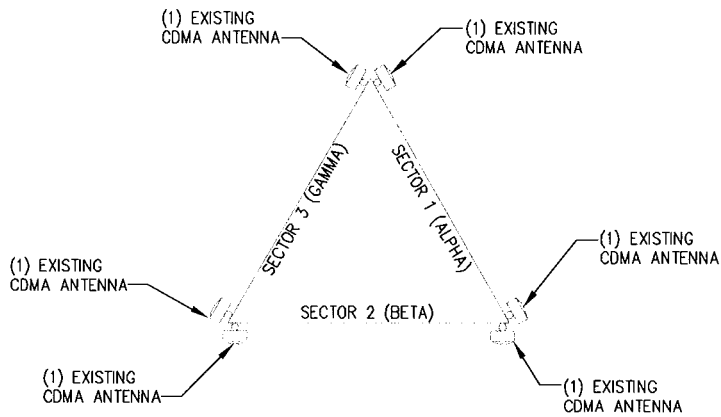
(1) EXISTING
CDMA ANTENNA

(1) EXISTING
CDMA ANTENNA

SECTOR 3 (GAMMA)

SECTOR 1 (ALPHA)

(1) EXISTING
CDMA ANTENNA

(1) EXISTING
CDMA ANTENNA

SECTOR 2 (BETA)

(1) EXISTING
CDMA ANTENNA

(1) EXISTING
CDMA ANTENNA